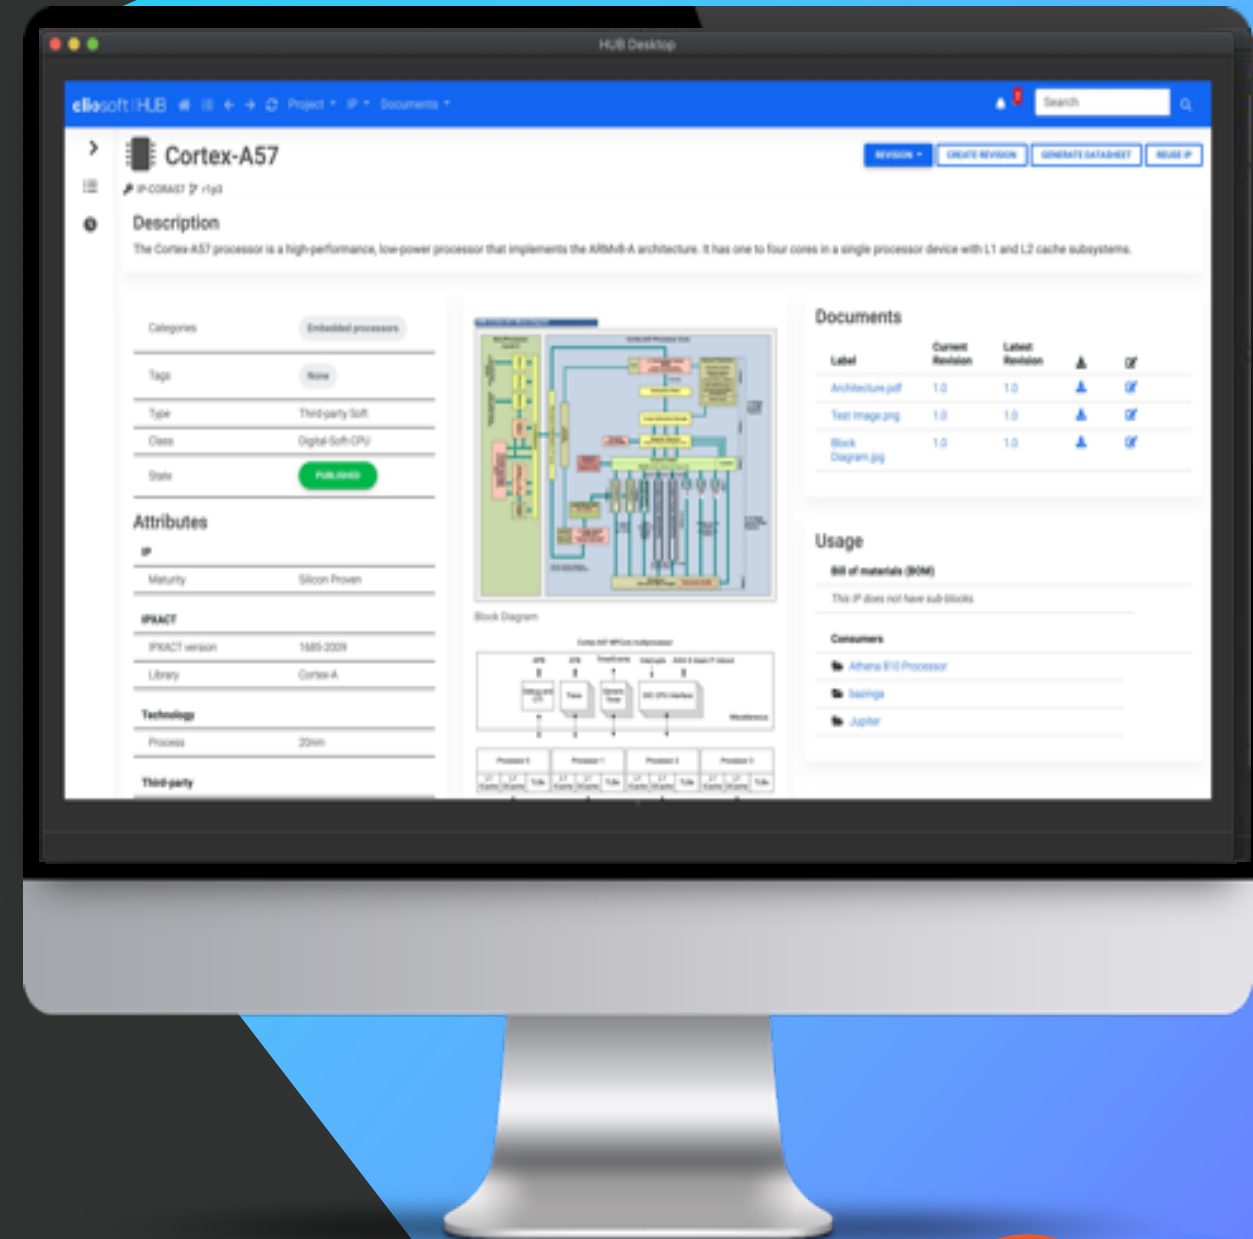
HUB Desktop

eliosoft HUB Project ▾ IP ▾ Documents ▾

Search

Cortex-A57

IP-CORA57 r1p3

REVISION ▾ CREATE REVISION GENERATE DATASHEET REUSE IP

Description

The Cortex-A57 processor is a high-performance, low-power processor that implements the ARMv8-A architecture. It has one to four cores in a single processor device with L1 and L2 cache subsystems.

| Categories | Embedded processors |
|---|---|
| Tags | None |
| Type | Third-party Soft |
| Class | Digital-Soft-CPU |
| State | PUBLISHED |

Attributes

IP

| Maturity | Silicon Proven |
|---|---|

IPXACT

| IPXACT version | 1685-2009 |
|---|---|
| Library | Cortex-A |

Technology

| Process | 20nm |
|---|---|

Third-party

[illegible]

Block Diagram

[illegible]

Documents

| Label | Current Revision | Latest Revision | | |
|---|---|---|---|---|
| Architecture.pdf | 1.0 | 1.0 | | |
| Test image.png | 1.0 | 1.0 | | |
| Block Diagram.jpg | 1.0 | 1.0 | | |

Usage

Bill of materials (BOM)

This IP does not have sub-blocks

Consumers

Athena 810 Processor

Saturn

Jupiter